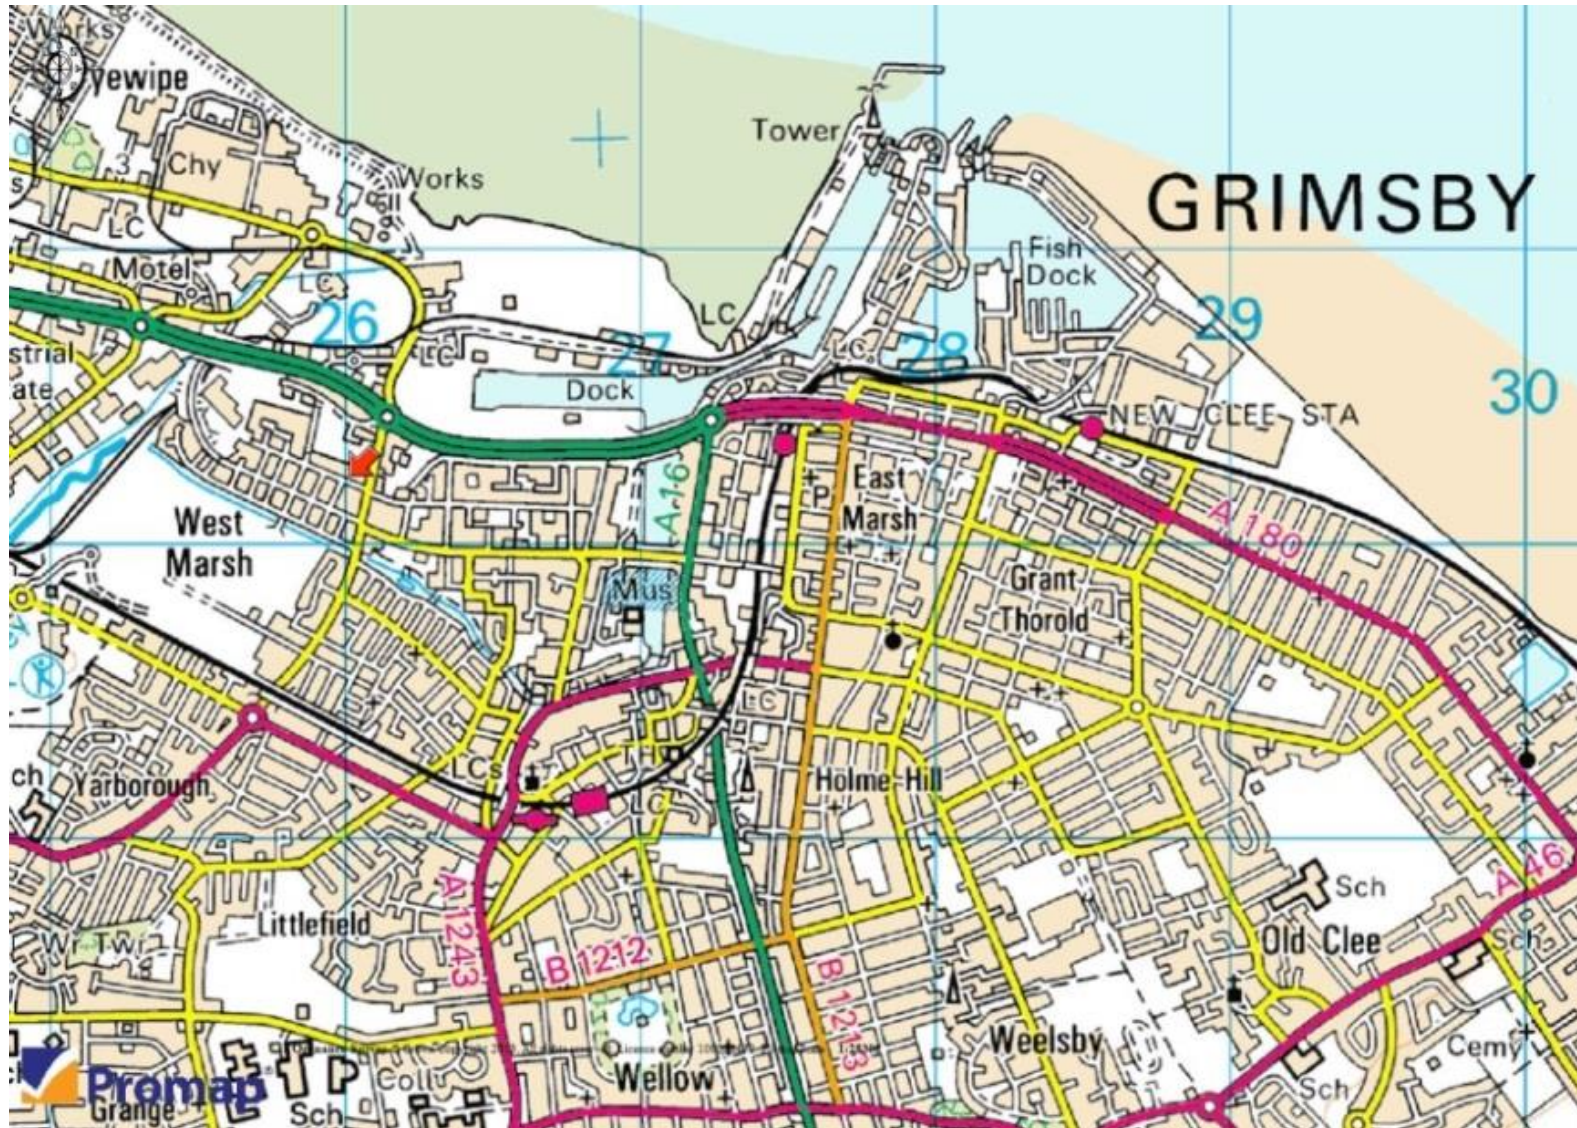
Works
Pyewipe
Chy
3
Works
Tower
GRIMSBY
LC
Motel
LC
26
LC
LC
Fish Dock
29
strial
ate
Dock
27
LC
28
NEW CLEE STA
30
West Marsh
A 16
East Marsh
A 180
P
Grant Thorold
Mus
LC
LCs
TH
Holme Hill
Yarborough
LC
Sch
A 46
Littlefield
A 1243
Wr Twr
B 1212
B 1213
Old Clee
Sch
Weelsby
Promap
Grange
Coll
Sch
Wellow
Sch
Cemy